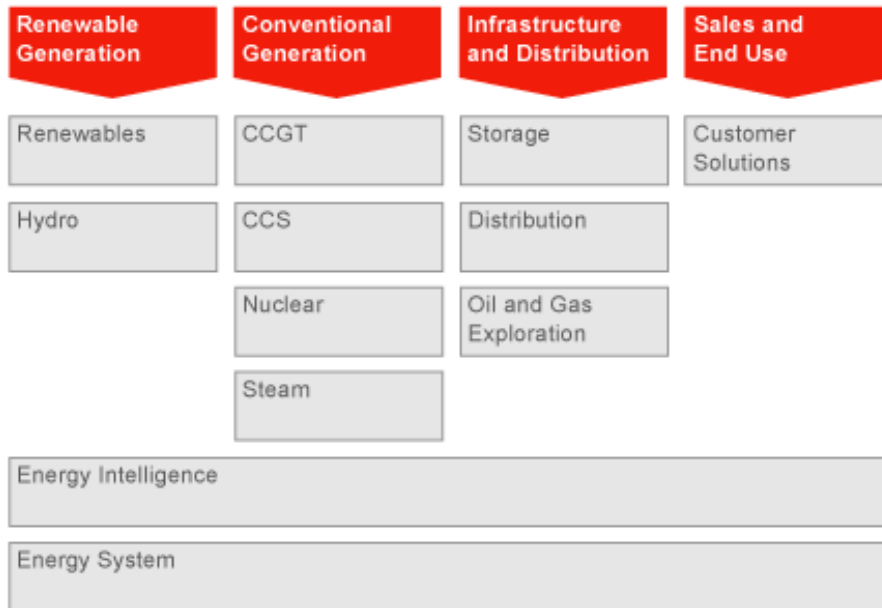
Renewable Generation

Renewables

Hydro

Conventional Generation

CCGT

CCS

Nuclear

Steam

Infrastructure and Distribution

Storage

Distribution

Oil and Gas Exploration

Sales and End Use

Customer Solutions

Energy Intelligence

Energy System